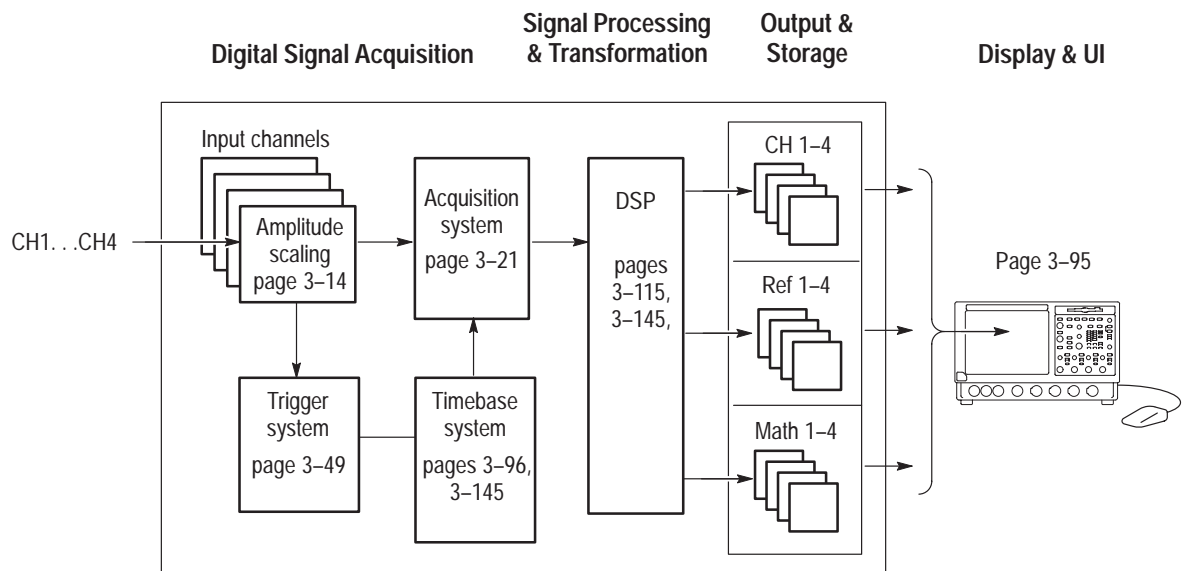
Digital Signal Acquisition

Signal Processing & Transformation

Output & Storage

Display & UI

Input channels

CH1. . .CH4

Amplitude scaling page 3–14

Acquisition system page 3–21

DSP

pages 3–115, 3–145,

CH 1–4

Ref 1–4

Math 1–4

Page 3–95

Trigger system

page 3–49

Timebase system

pages 3–96, 3–145